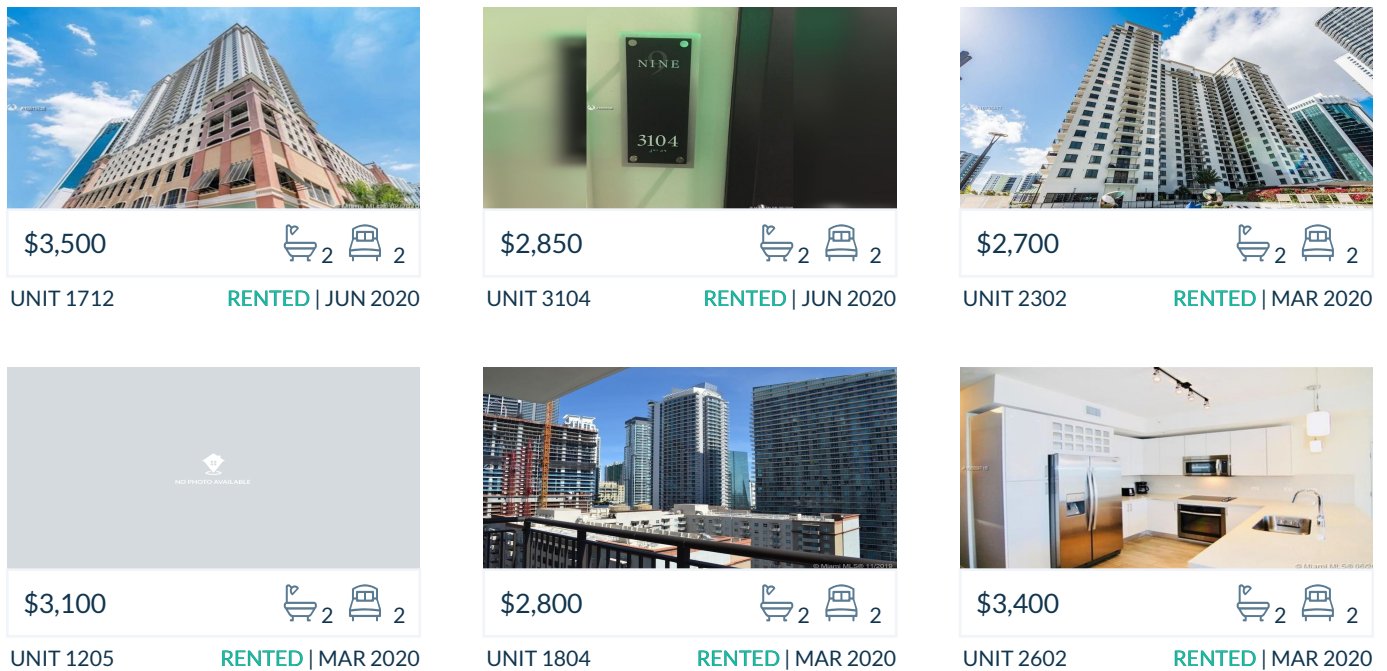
$3,500 2 2
UNIT 1712 RENTED | JUN 2020

NINE
3104

$2,850 2 2
UNIT 3104 RENTED | JUN 2020

$2,700 2 2
UNIT 2302 RENTED | MAR 2020

NO PHOTO AVAILABLE

$3,100 2 2
UNIT 1205 RENTED | MAR 2020

© Miami MLS 11/2019

$2,800 2 2
UNIT 1804 RENTED | MAR 2020

© Miami MLS

$3,400 2 2
UNIT 2602 RENTED | MAR 2020